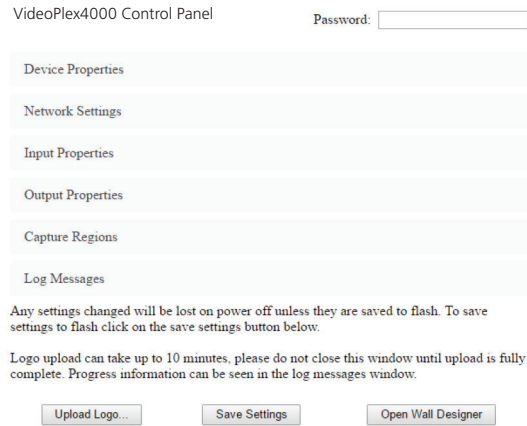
VideoPlex4000 Control Panel

Password:

Device Properties

Network Settings

Input Properties

Output Properties

Capture Regions

Log Messages

Any settings changed will be lost on power off unless they are saved to flash. To save settings to flash click on the save settings button below.

Logo upload can take up to 10 minutes, please do not close this window until upload is fully complete. Progress information can be seen in the log messages window.

Upload Logo...

Save Settings

Open Wall Designer